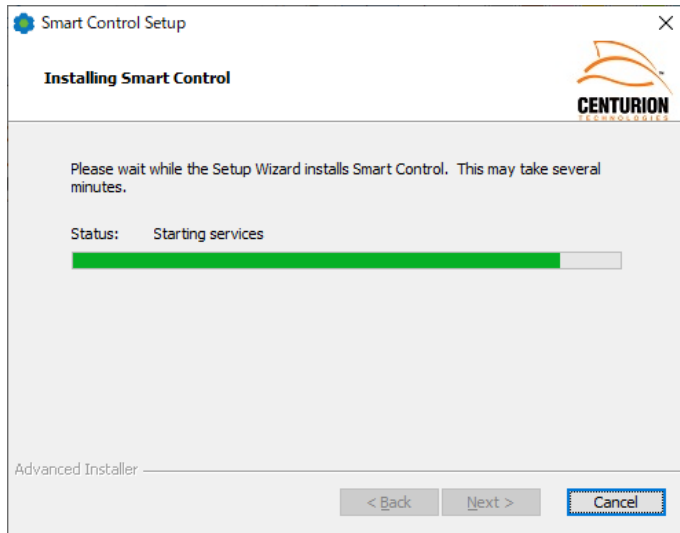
Smart Control Setup

×

Installing Smart Control

CENTURION
TECHNOLOGIES

Please wait while the Setup Wizard installs Smart Control. This may take several minutes.

Status: Starting services

Advanced Installer

< Back

Next >

Cancel